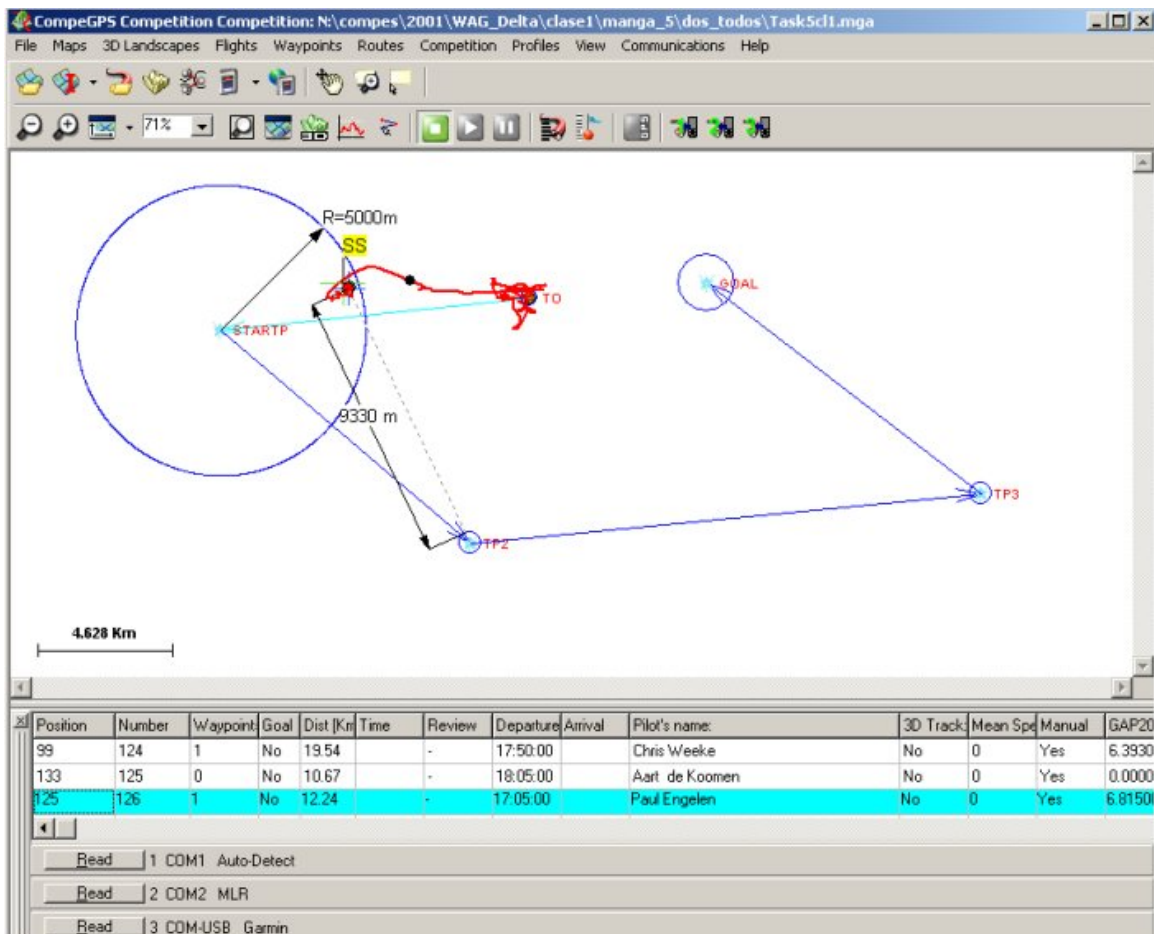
CompeGPS Competition Competition: N:\compes\2001\WAG_Delta\clase1\manga_5\dos_todos\Task5cl1.mga

File Maps 3D Landscapes Flights Waypoints Routes Competition Profiles View Communications Help

71%

R=5000m

SS

TO

GOAL

STARTP

9330 m

TP3

TP2

4.628 Km

| Position | Number | Waypoint | Goal | Dist [Km | Time | Review | Departure | Arrival | Pilot's name: | 3D Track | Mean Spe | Manual | GAP20 |
|---|---|---|---|---|---|---|---|---|---|---|---|---|---|
| 99 | 124 | 1 | No | 19.54 | | - | 17:50:00 | | Chris Weeke | No | 0 | Yes | 6.3930 |
| 133 | 125 | 0 | No | 10.67 | | - | 18:05:00 | | Aart de Koomen | No | 0 | Yes | 0.0000 |
| 125 | 126 | 1 | No | 12.24 | | - | 17:05:00 | | Paul Engelen | No | 0 | Yes | 6.8150 |

Read 1 COM1 Auto-Detect

Read 2 COM2 MLR

Read 3 COM-USB Garmin